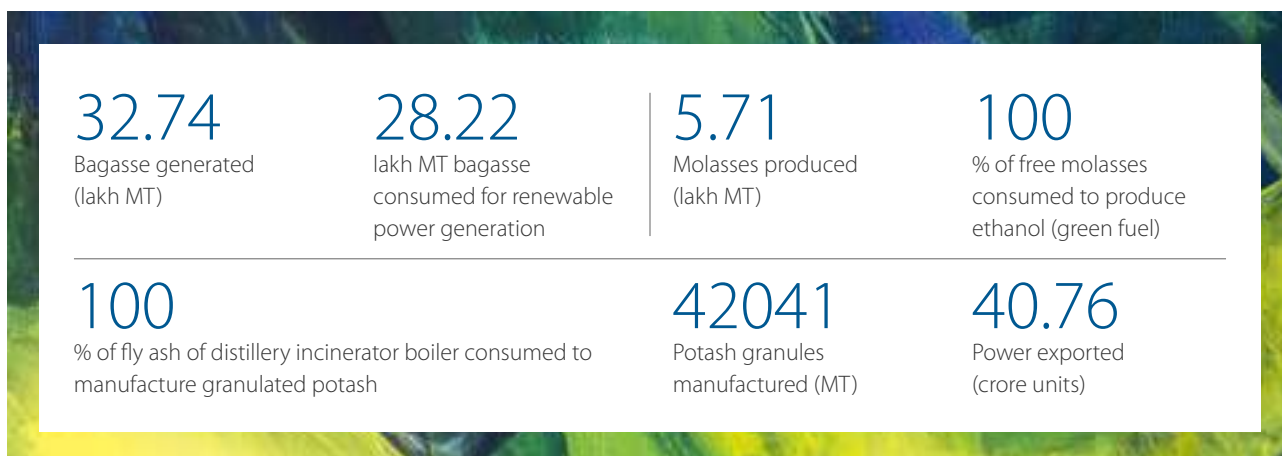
32.74
Bagasse generated (lakh MT)

28.22
lakh MT bagasse consumed for renewable power generation

5.71
Molasses produced (lakh MT)

100
% of free molasses consumed to produce ethanol (green fuel)

100
% of fly ash of distillery incinerator boiler consumed to manufacture granulated potash

42041
Potash granules manufactured (MT)

40.76
Power exported (crore units)